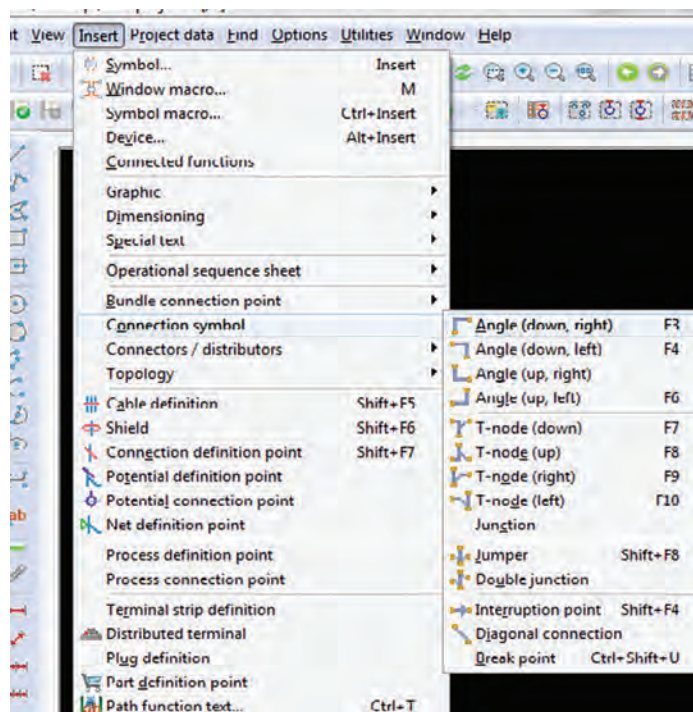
t View Insert Project data Find Options Utilities Window Help

Symbol... Insert
Window macro... M
Symbol macro... Ctrl+Insert
Device... Alt+Insert
Connected functions
Graphic
Dimensioning
Special text
Operational sequence sheet
Bundle connection point
Connection symbol
Connectors / distributors
Topology
Cable definition Shift+F5
Shield Shift+F6
Connection definition point Shift+F7
Potential definition point
Potential connection point
Net definition point
Process definition point
Process connection point
Terminal strip definition
Distributed terminal
Plug definition
Part definition point
Path function text... Ctrl+T

Angle (down, right) F3
Angle (down, left) F4
Angle (up, right)
Angle (up, left) F6
T-node (down) F7
T-node (up) F8
T-node (right) F9
T-node (left) F10
Junction
Jumper Shift+F8
Double junction
Interruption point Shift+F4
Diagonal connection
Break point Ctrl+Shift+U